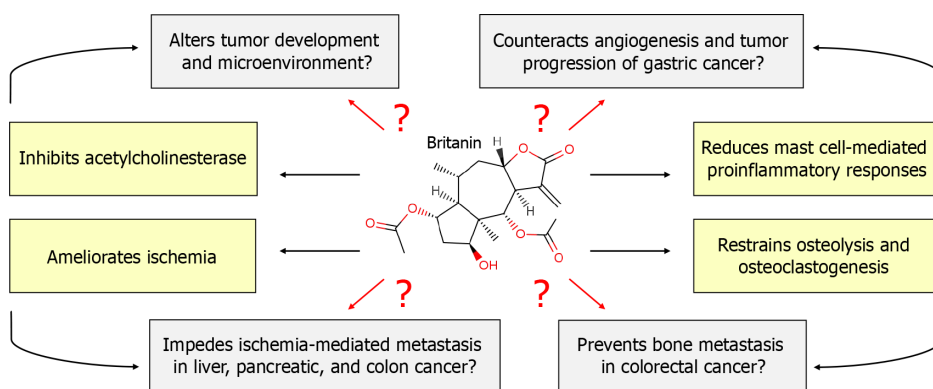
Alters tumor development and microenvironment?

Counteracts angiogenesis and tumor progression of gastric cancer?

?

?

Britanin

H

O

O

H

H

O

O

O

O

OH

Inhibits acetylcholinesterase

Reduces mast cell-mediated proinflammatory responses

Ameliorates ischemia

Restrains osteolysis and osteoclastogenesis

?

?

Impedes ischemia-mediated metastasis in liver, pancreatic, and colon cancer?

Prevents bone metastasis in colorectal cancer?